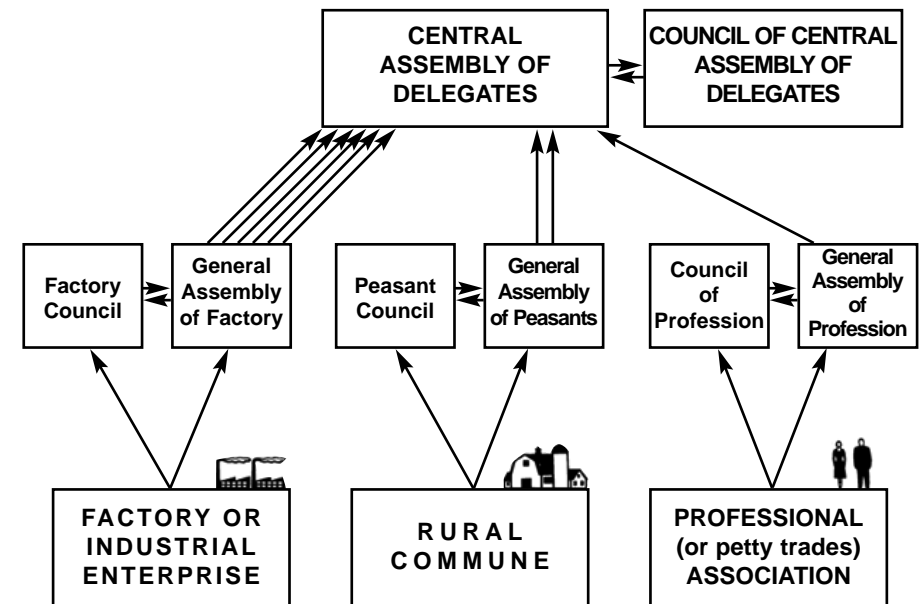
CENTRAL ASSEMBLY OF DELEGATES

COUNCIL OF CENTRAL ASSEMBLY OF DELEGATES

Factory Council

General Assembly of Factory

Peasant Council

General Assembly of Peasants

Council of Profession

General Assembly of Profession

FACTORY OR INDUSTRIAL ENTERPRISE

RURAL COMMUNE

PROFESSIONAL (or petty trades) ASSOCIATION